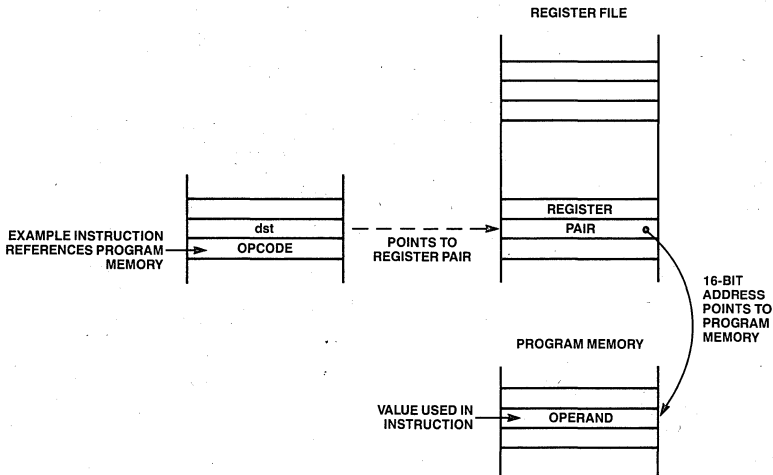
REGISTER FILE

EXAMPLE INSTRUCTION REFERENCES PROGRAM MEMORY

dst

OPCODE

POINTS TO REGISTER PAIR

REGISTER

PAIR

16-BIT ADDRESS POINTS TO PROGRAM MEMORY

PROGRAM MEMORY

VALUE USED IN INSTRUCTION

OPERAND